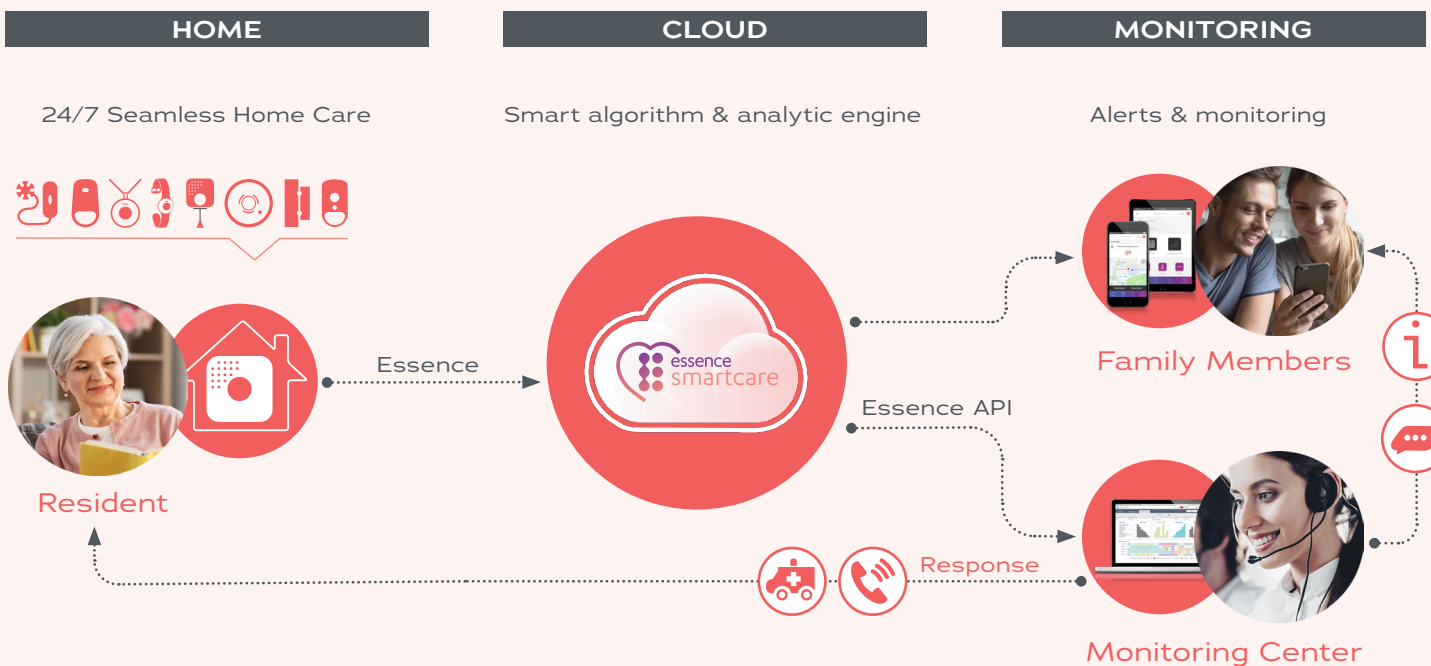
HOME

CLOUD

MONITORING

24/7 Seamless Home Care

Smart algorithm & analytic engine

Alerts & monitoring

Essence

essence smartcare

Essence API

Family Members

Resident

Response

Monitoring Center